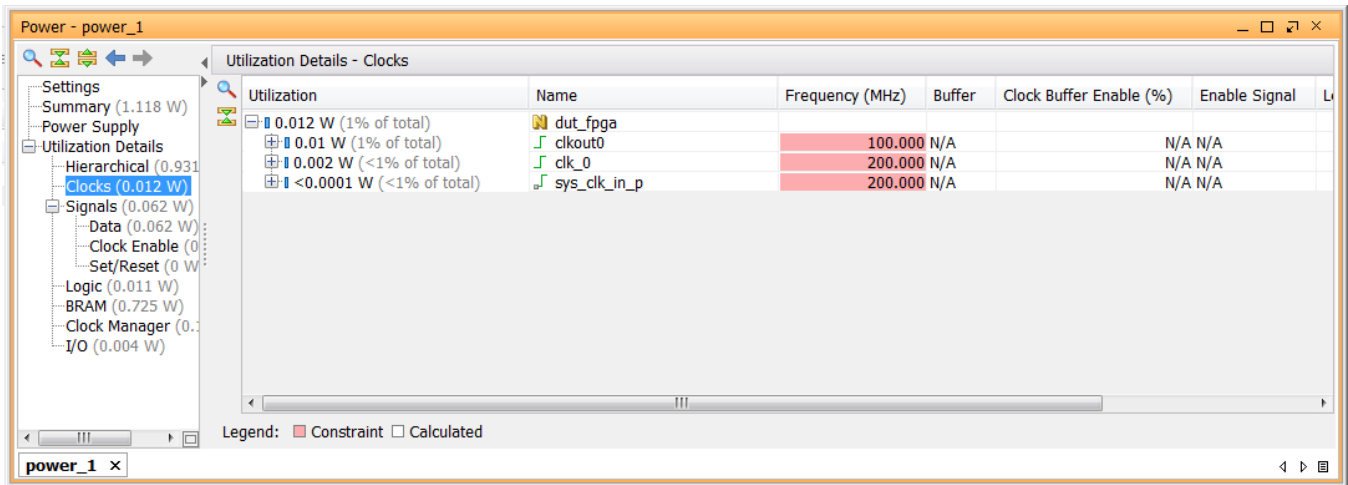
Power - power_1

Settings
Summary (1.118 W)
Power Supply
Utilization Details
Hierarchical (0.931
Clocks (0.012 W)
Signals (0.062 W)
Data (0.062 W)
Clock Enable (0
Set/Reset (0 W
Logic (0.011 W)
BRAM (0.725 W)
Clock Manager (0.
I/O (0.004 W)

Utilization Details - Clocks

| Utilization | Name | Frequency (MHz) | Buffer | Clock Buffer Enable (%) | Enable Signal | L |
|---|---|---|---|---|---|---|
| 0.012 W (1% of total) | dut_fpga | | | | | |
| 0.01 W (1% of total) | clkout0 | 100.000 | N/A | N/A | N/A | |
| 0.002 W (<1% of total) | clk_0 | 200.000 | N/A | N/A | N/A | |
| <0.0001 W (<1% of total) | sys_clk_in_p | 200.000 | N/A | N/A | N/A | |

Legend: Constraint Calculated

power_1